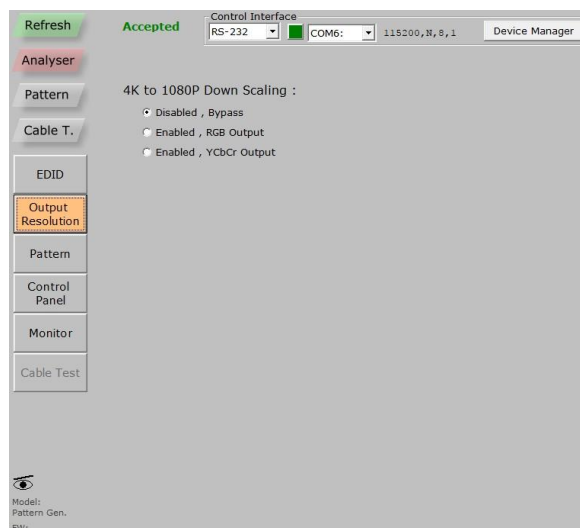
Refresh

Accepted

Control Interface

RS-232

COM6:

115200,N,8,1

Device Manager

Analyser

Pattern

Cable T.

EDID

Output Resolution

Pattern

Control Panel

Monitor

Cable Test

4K to 1080P Down Scaling :

Disabled , Bypass

Enabled , RGB Output

Enabled , YCbCr Output

Model:
Pattern Gen.
FW: